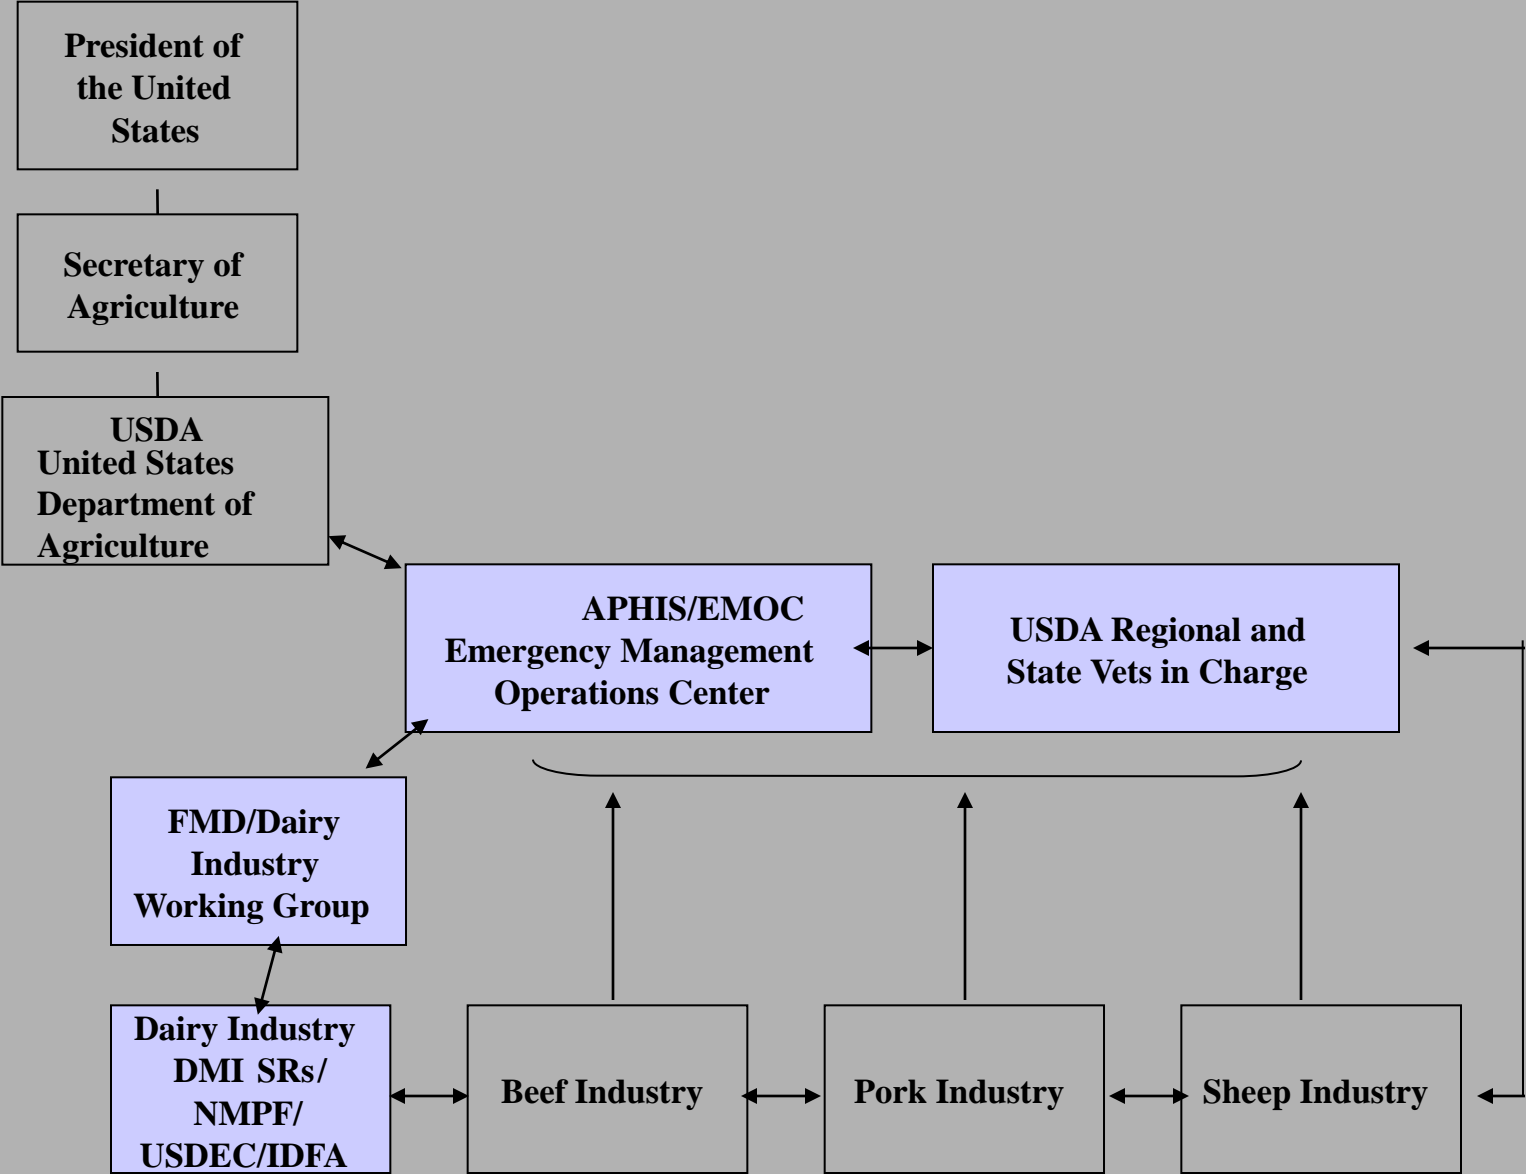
President of the United States

Secretary of Agriculture

USDA
United States Department of Agriculture

APHIS/EMOC
Emergency Management Operations Center

USDA Regional and State Vets in Charge

FMD/Dairy Industry Working Group

Dairy Industry DMI SRs/ NMPF/ USDEC/IDFA

Beef Industry

Pork Industry

Sheep Industry